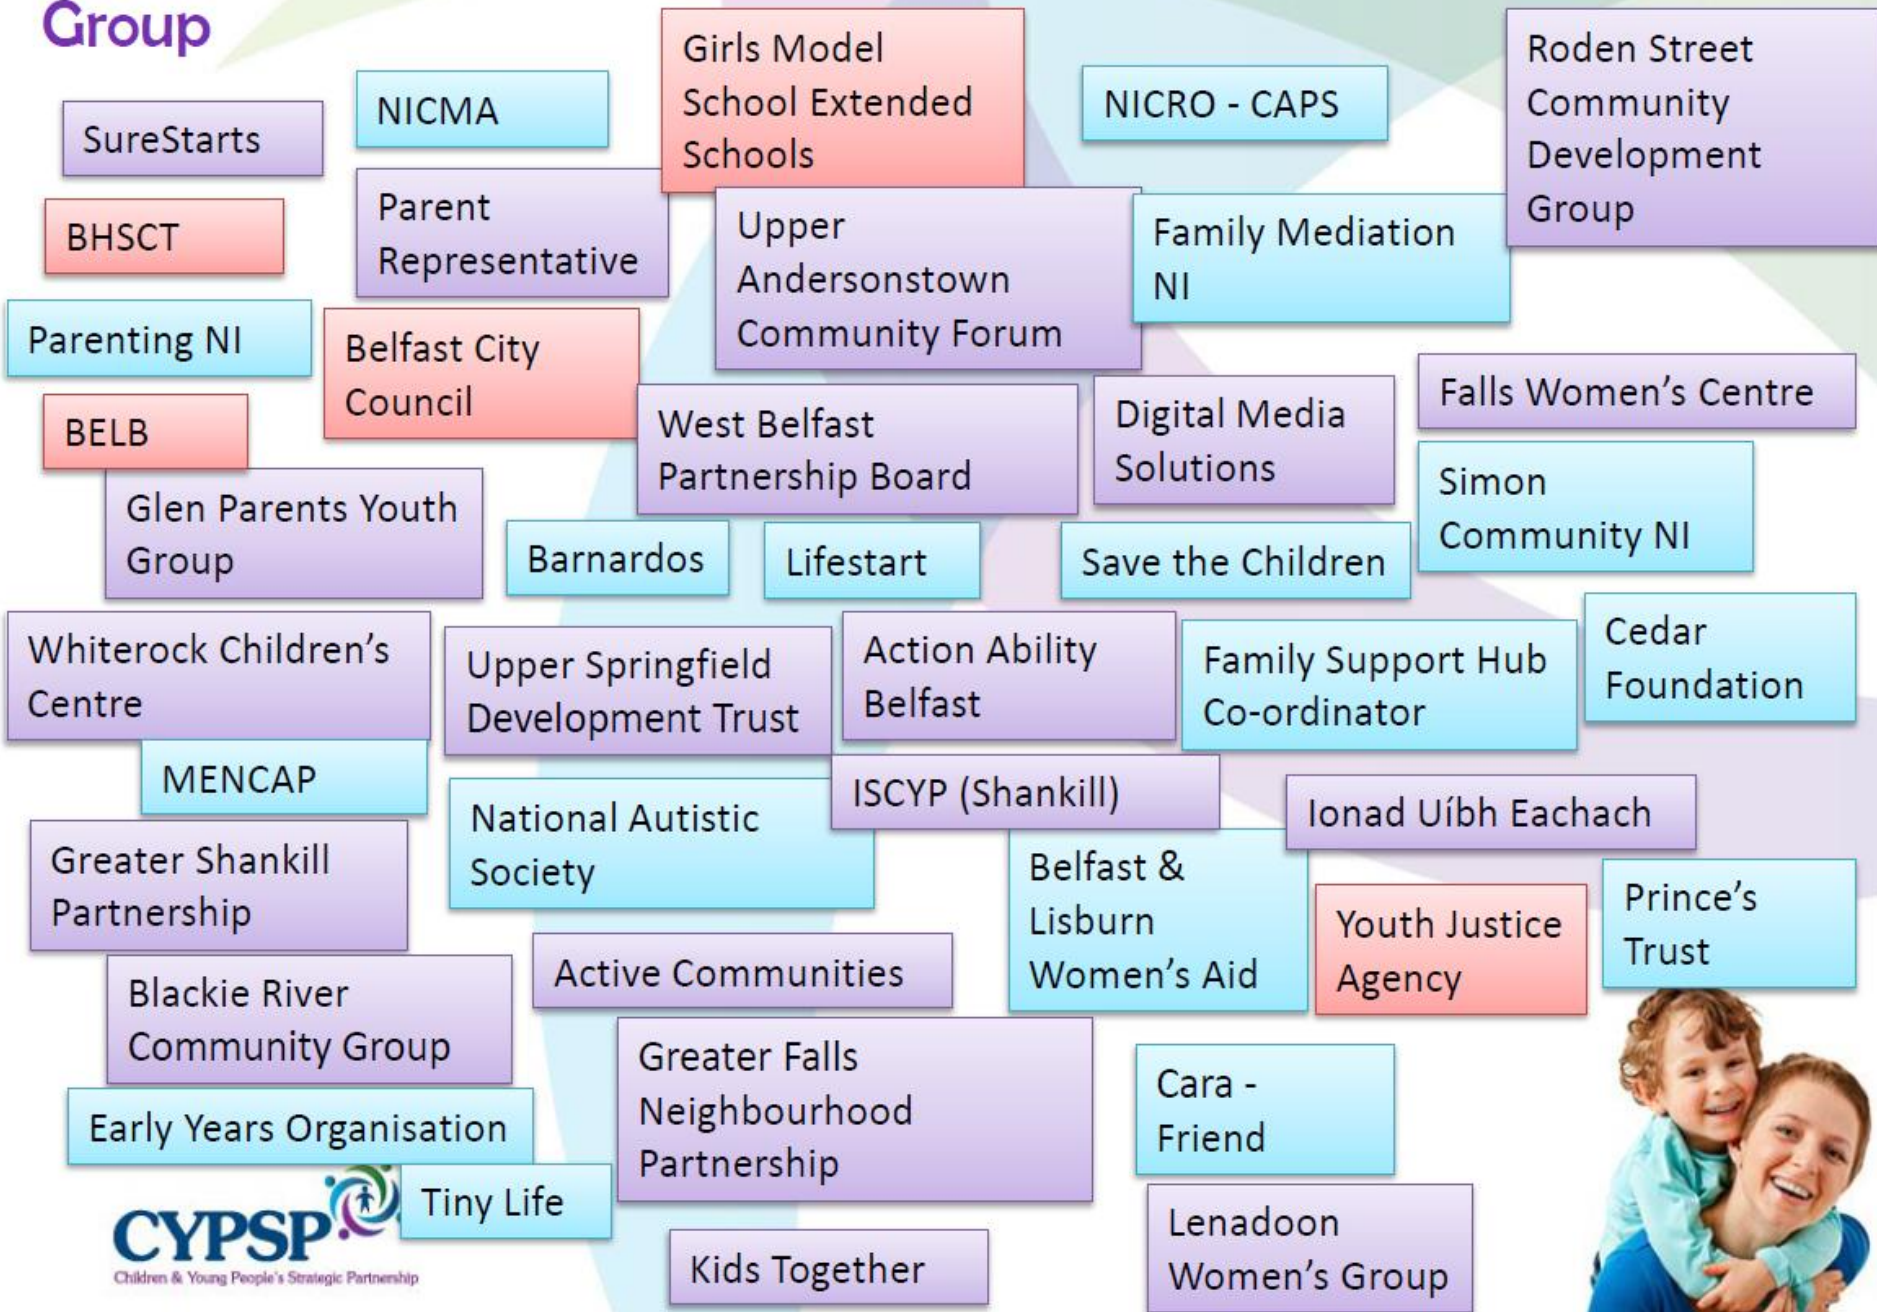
Group

SureStarts

NICMA

Girls Model School Extended Schools

NICRO - CAPS

Roden Street Community Development Group

BHSCT

Parent Representative

Upper Andersonstown Community Forum

Family Mediation NI

Parenting NI

Belfast City Council

BELB

West Belfast Partnership Board

Digital Media Solutions

Falls Women's Centre

Simon Community NI

Glen Parents Youth Group

Barnardos

Lifestart

Save the Children

Whiterock Children's Centre

Upper Springfield Development Trust

Action Ability Belfast

Family Support Hub Co-ordinator

Cedar Foundation

MENCAP

ISCYP (Shankill)

Ionad Uíbh Eachach

National Autistic Society

Greater Shankill Partnership

Belfast & Lisburn Women's Aid

Youth Justice Agency

Prince's Trust

Active Communities

Blackie River Community Group

Greater Falls Neighbourhood Partnership

Cara - Friend

Early Years Organisation

Tiny Life

CYPSP
Children & Young People's Strategic Partnership

Kids Together

Lenadoon Women's Group